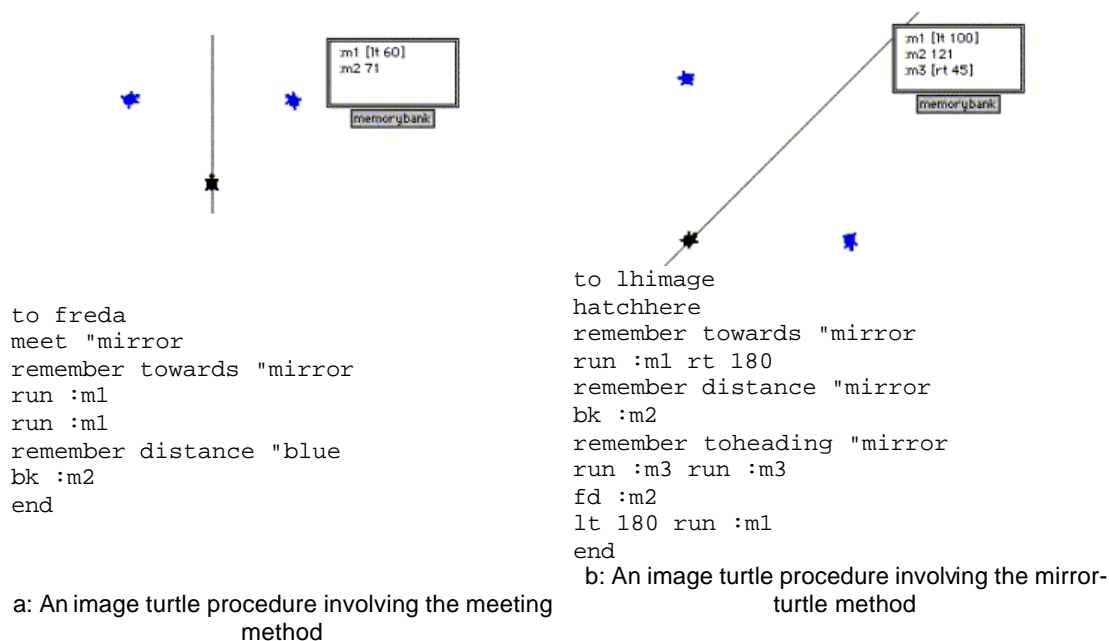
:m1 [lt 60]
:m2 71
memorybank

to freda
meet "mirror
remember towards "mirror
run :m1
run :m1
remember distance "blue
bk :m2
end

a: An image turtle procedure involving the meeting method

:m1 [lt 100]
:m2 121
:m3 [rt 45]
memorybank

to lhimage
hatchhere
remember towards "mirror
run :m1 rt 180
remember distance "mirror
bk :m2
remember toheading "mirror
run :m3 run :m3
fd :m2
lt 180 run :m1
end

b: An image turtle procedure involving the mirror-turtle method